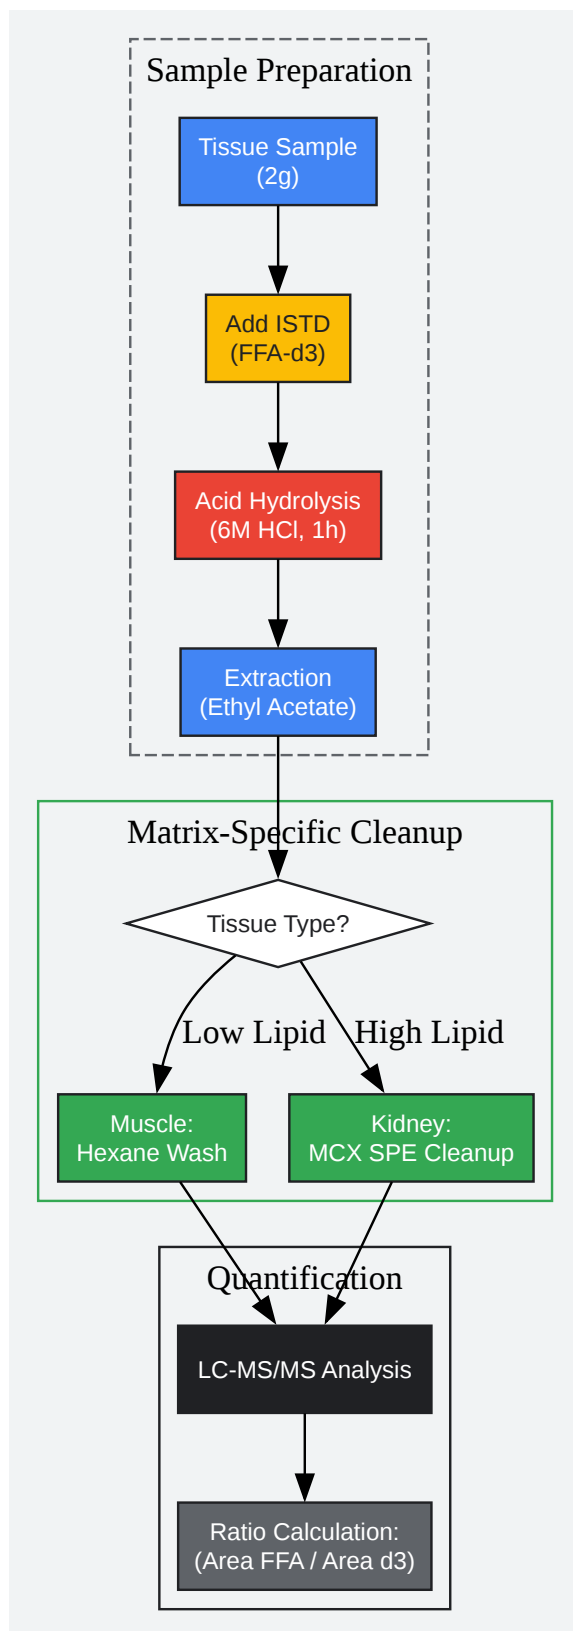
Sample Preparation

Tissue Sample (2g)

Add ISTD (FFA-d3)

Acid Hydrolysis (6M HCl, 1h)

Extraction (Ethyl Acetate)

Matrix-Specific Cleanup

Tissue Type?

Low Lipid

High Lipid

Muscle: Hexane Wash

Kidney: MCX SPE Cleanup

Quantification

LC-MS/MS Analysis

Ratio Calculation: (Area FFA / Area d3)